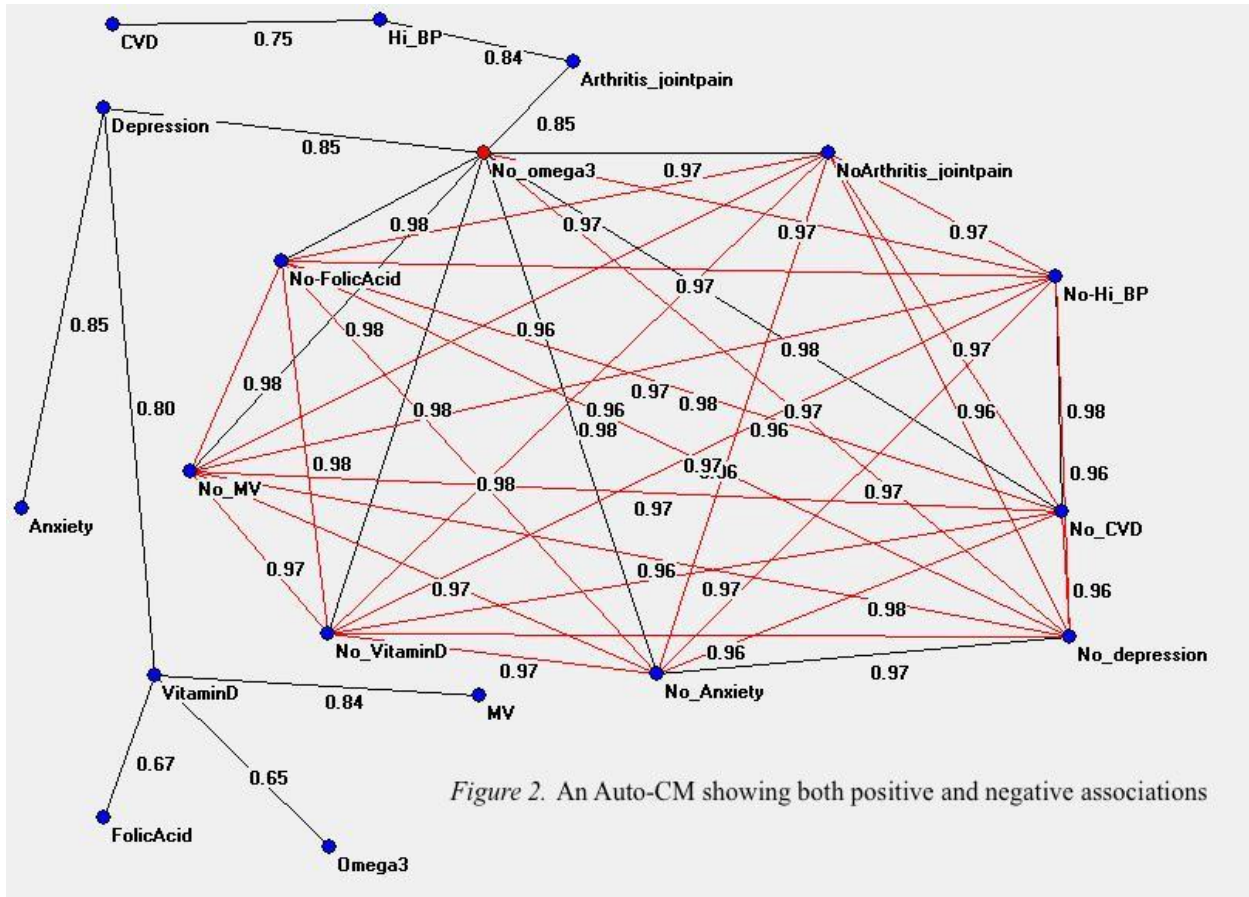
CVD
0.75
Hi_BP
0.84
Arthritis_jointpain
Depression
0.85
0.85
No_omega3
0.97
NoArthritis_jointpain
0.98
0.97
0.97
0.97
No-FolicAcid
No-Hi_BP
0.97
0.85
0.98
0.96
0.98
0.97
0.98
0.80
0.98
0.97
0.98
0.97
0.96
0.98
0.96
0.98
0.98
0.96
0.97
0.96
No_MV
0.98
0.97
0.96
0.97
No_CVD
0.97
Anxiety
0.97
0.97
0.96
0.97
0.98
0.96
No_VitaminD
0.96
No_depression
0.97
No_Anxiety
0.97
VitaminD
0.84
MV
0.67
0.65
FolicAcid
Omega3
Figure 2. An Auto-CM showing both positive and negative associations